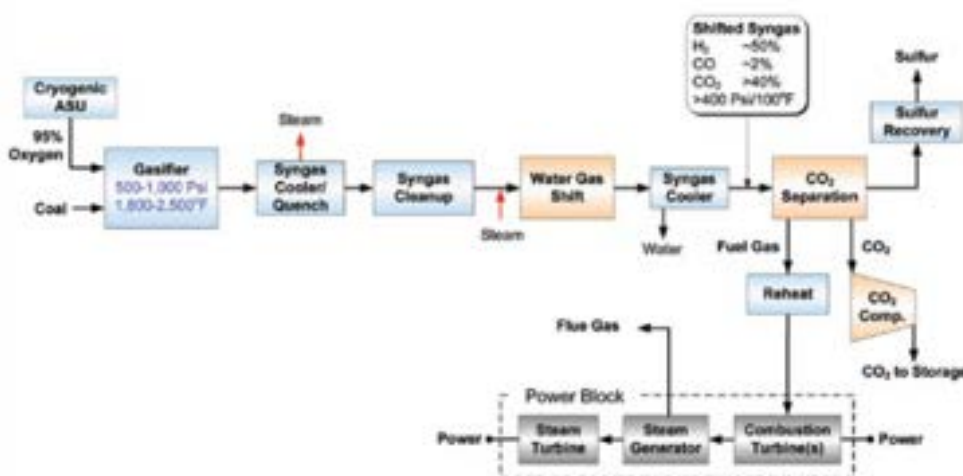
Cryogenic ASU

95% Oxygen

Coal

Gasifier
500-1,000 Psi
1,800-2,500°F

Steam

Syngas Cooler/ Quench

Syngas Cleanup

Steam

Water Gas Shift

Shifted Syngas
$H_2$ ~50%
CO ~2%
$CO_2$ >40%
>400 Psi/100°F

Syngas Cooler

Water

$CO_2$ Separation

Sulfur

Sulfur Recovery

Fuel Gas

$CO_2$

Reheat

$CO_2$ Comp.

$CO_2$ to Storage

Flue Gas

Power Block

Power

Steam Turbine

Steam Generator

Combustion Turbine(s)

Power